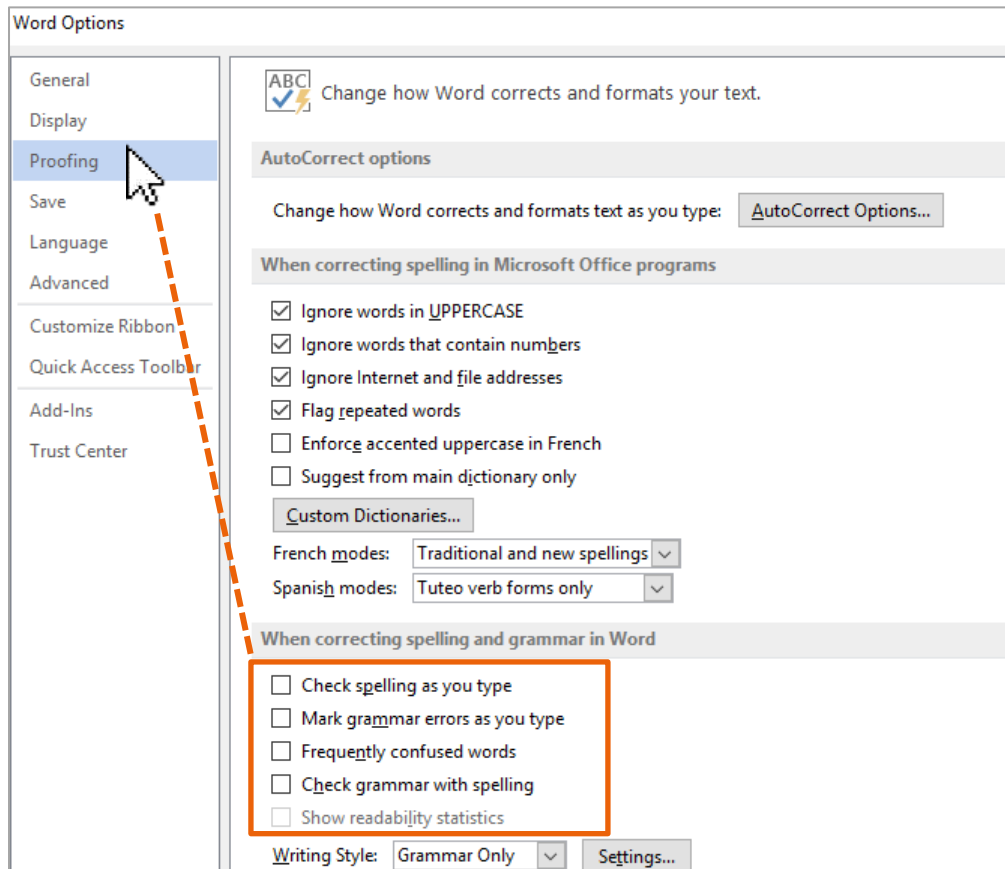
Word Options

General
Display
Proofing
Save
Language
Advanced
Customize Ribbon
Quick Access Toolbar
Add-Ins
Trust Center

ABC

Change how Word corrects and formats your text.

AutoCorrect options

Change how Word corrects and formats text as you type: AutoCorrect Options...

When correcting spelling in Microsoft Office programs

Ignore words in UPPERCASE
Ignore words that contain numbers
Ignore Internet and file addresses
Flag repeated words
Enforce accented uppercase in French
Suggest from main dictionary only

Custom Dictionaries...

French modes: Traditional and new spellings
Spanish modes: Tuteo verb forms only

When correcting spelling and grammar in Word

Check spelling as you type
Mark grammar errors as you type
Frequently confused words
Check grammar with spelling
Show readability statistics

Writing Style: Grammar Only Settings...